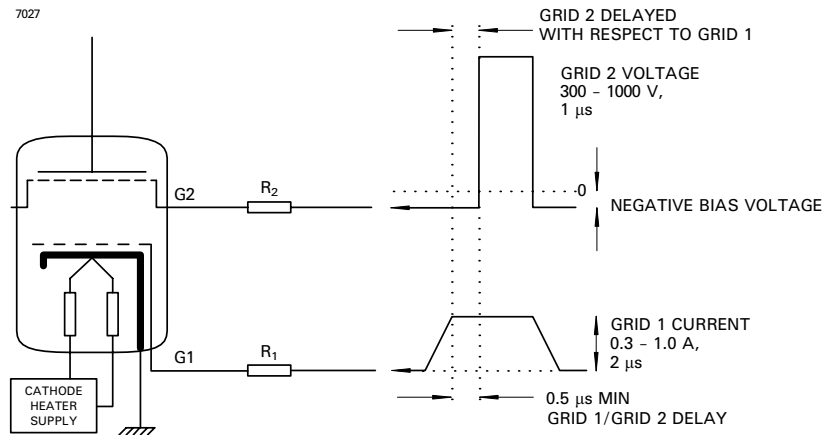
7027

GRID 2 DELAYED WITH RESPECT TO GRID 1

GRID 2 VOLTAGE
300 – 1000 V,
1 μs

G2

$R_2$

0

NEGATIVE BIAS VOLTAGE

GRID 1 CURRENT
0.3 – 1.0 A,
2 μs

G1

$R_1$

CATHODE HEATER SUPPLY

0.5 μs MIN
GRID 1/GRID 2 DELAY